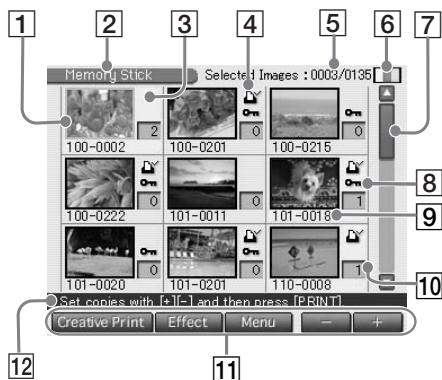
1 2 3 4 5 6 7

Memory Stick

Selected Images : 0003/0135

2
100-0002

0
100-0201

0
100-0215

0
100-0222

0
101-0011

1
101-0018

8

9

0
101-0020

0
101-0201

1
110-0008

10

Set copies with [+][–] and then press [PRINT].

Creative Print   Effect   Menu   –   +

12

11